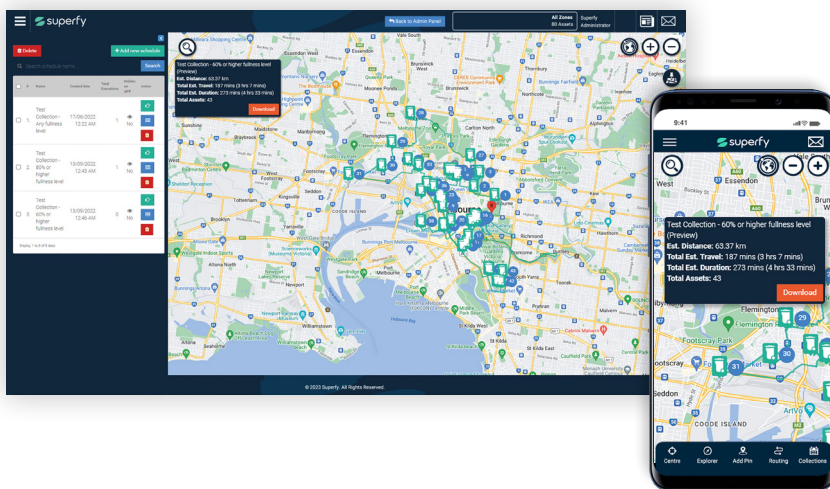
superfy

Back to Admin Panel

All Zones
80 Assets

Superfy
Administrator

Delete

+ Add new schedule

Search schedule name

Search

| | # | Name | Created date | Total Executions | Visible to app | Action |
|---|---|---|---|---|---|---|
| | 1 | Test Collection - Any fullness level | 17/06/2022 12:22 AM | 1 | No | |
| | 2 | Test Collection - 80% or higher fullness level | 13/09/2022 12:43 AM | 1 | No | |
| | 3 | Test Collection - 60% or higher fullness level | 13/09/2022 12:46 AM | 0 | No | |

Display 1 to 3 of 3 data

Test Collection - 60% or higher fullness level (Preview)
Est. Distance: 63.37 km
Total Est. Travel: 187 mins (3 hrs 7 mins)
Total Est. Duration: 273 mins (4 hrs 33 mins)
Total Assets: 43

Download

Essendon

Footscray

Melbourne

Port Melbourne

Williamstown

Hobsons Bay

Brunswick

Coode Island

© 2022 Superfy. All Rights Reserved.

9:41

superfy

Essendon

Test Collection - 60% or higher fullness level (Preview)
Est. Distance: 63.37 km
Total Est. Travel: 187 mins (3 hrs 7 mins)
Total Est. Duration: 273 mins (4 hrs 33 mins)
Total Assets: 43

Download

Flemington

Footscray Park

Footscray

Kensington

29

30

31

Centre

Explorer

Add Pin

Routing

Collections